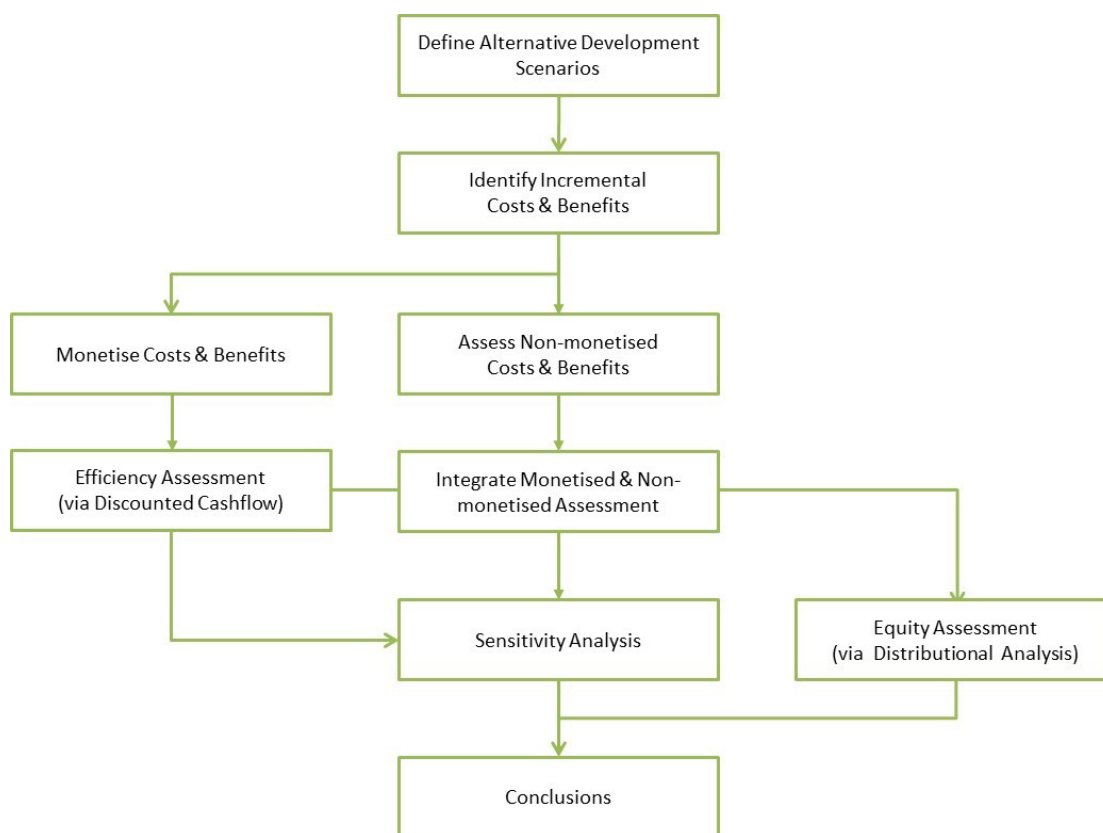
Define Alternative Development Scenarios

Identify Incremental Costs & Benefits

Monetise Costs & Benefits

Assess Non-monetised Costs & Benefits

Efficiency Assessment (via Discounted Cashflow)

Integrate Monetised & Non-monetised Assessment

Sensitivity Analysis

Equity Assessment (via Distributional Analysis)

Conclusions